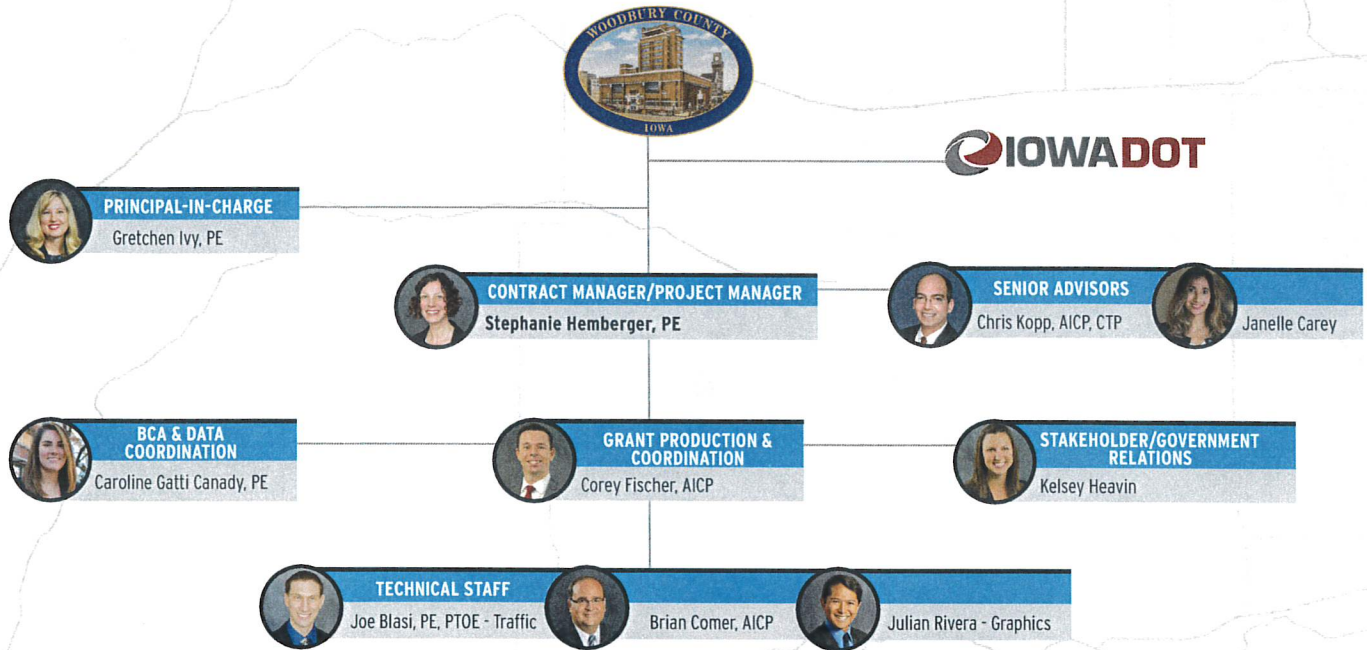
WOODBURY COUNTY
IOWA

IOWADOT

PRINCIPAL-IN-CHARGE
Gretchen Ivy, PE

CONTRACT MANAGER/PROJECT MANAGER
Stephanie Hemberger, PE

SENIOR ADVISORS
Chris Kopp, AICP, CTP
Janelle Carey

BCA & DATA COORDINATION
Caroline Gatti Canady, PE

GRANT PRODUCTION & COORDINATION
Corey Fischer, AICP

STAKEHOLDER/GOVERNMENT RELATIONS
Kelsey Heavin

TECHNICAL STAFF
Joe Blasi, PE, PTOE - Traffic
Brian Comer, AICP
Julian Rivera - Graphics